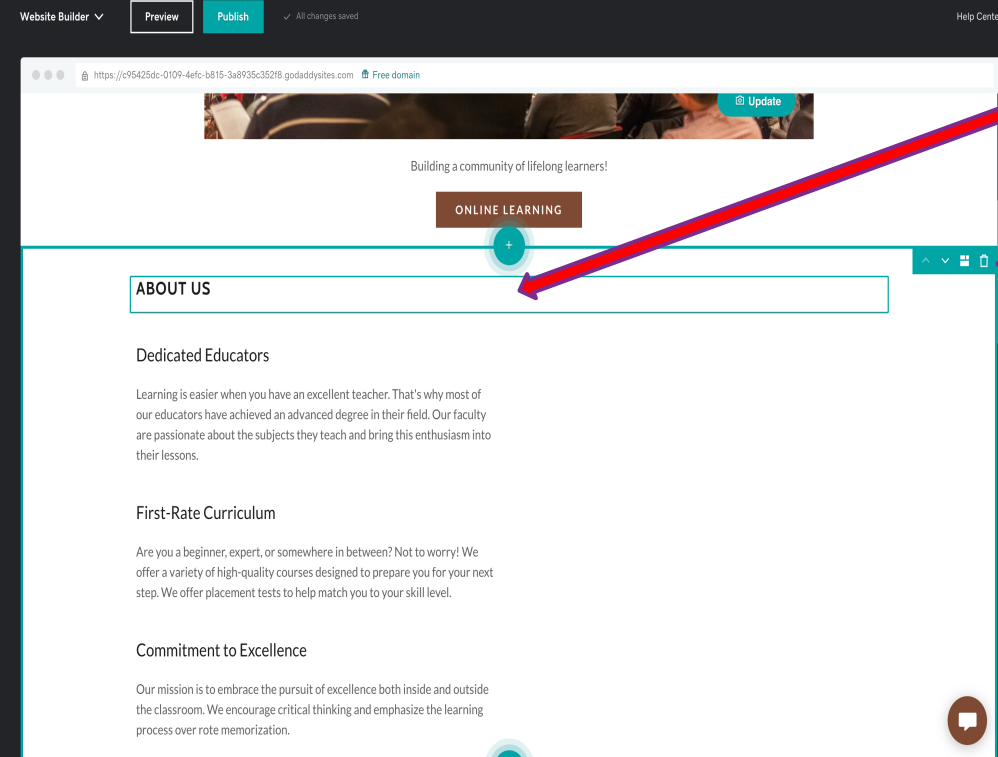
Website Builder Preview Publish All changes saved Help Cente

https://c95425dc-0109-4efc-b815-3a8935c352f8.godaddysites.com Free domain

Update

Building a community of lifelong learners!

ONLINE LEARNING

+

ABOUT US

Dedicated Educators

Learning is easier when you have an excellent teacher. That's why most of our educators have achieved an advanced degree in their field. Our faculty are passionate about the subjects they teach and bring this enthusiasm into their lessons.

First-Rate Curriculum

Are you a beginner, expert, or somewhere in between? Not to worry! We offer a variety of high-quality courses designed to prepare you for your next step. We offer placement tests to help match you to your skill level.

Commitment to Excellence

Our mission is to embrace the pursuit of excellence both inside and outside the classroom. We encourage critical thinking and emphasize the learning process over rote memorization.